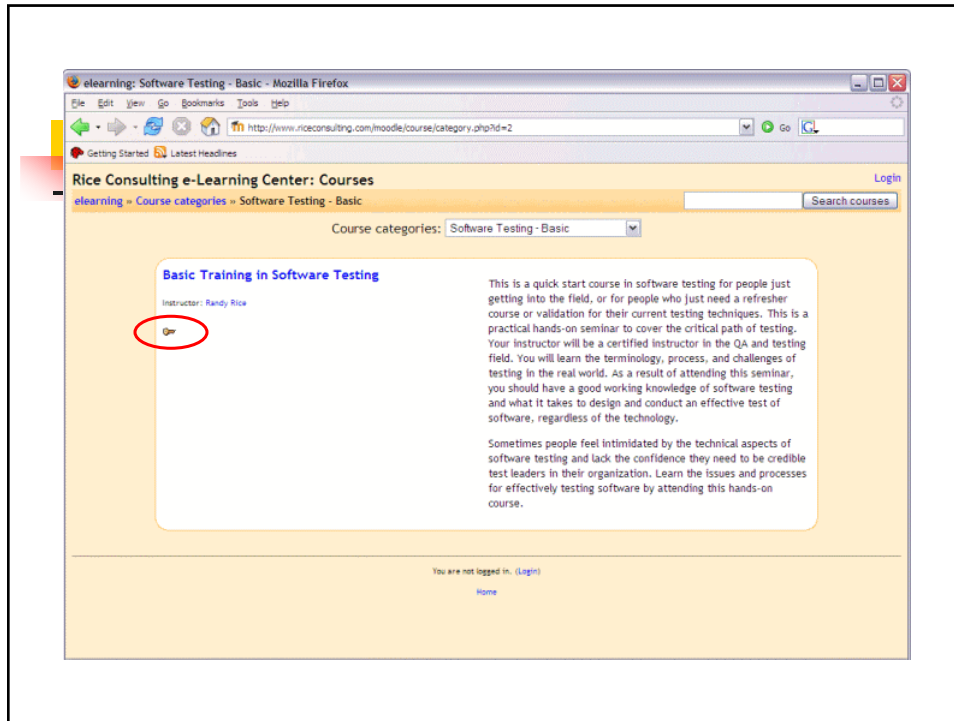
elearning: Software Testing - Basic - Mozilla Firefox

File Edit View Go Bookmarks Tools Help

http://www.riceconsulting.com/moodle/course/category.php?id=2

Go

Getting Started Latest Headlines

Rice Consulting e-Learning Center: Courses

Login

elearning » Course categories » Software Testing - Basic

Search courses

Course categories: Software Testing - Basic

Basic Training in Software Testing

Instructor: Randy Rice

This is a quick start course in software testing for people just getting into the field, or for people who just need a refresher course or validation for their current testing techniques. This is a practical hands-on seminar to cover the critical path of testing. Your instructor will be a certified instructor in the QA and testing field. You will learn the terminology, process, and challenges of testing in the real world. As a result of attending this seminar, you should have a good working knowledge of software testing and what it takes to design and conduct an effective test of software, regardless of the technology.

Sometimes people feel intimidated by the technical aspects of software testing and lack the confidence they need to be credible test leaders in their organization. Learn the issues and processes for effectively testing software by attending this hands-on course.

You are not logged in. (Login)

Home